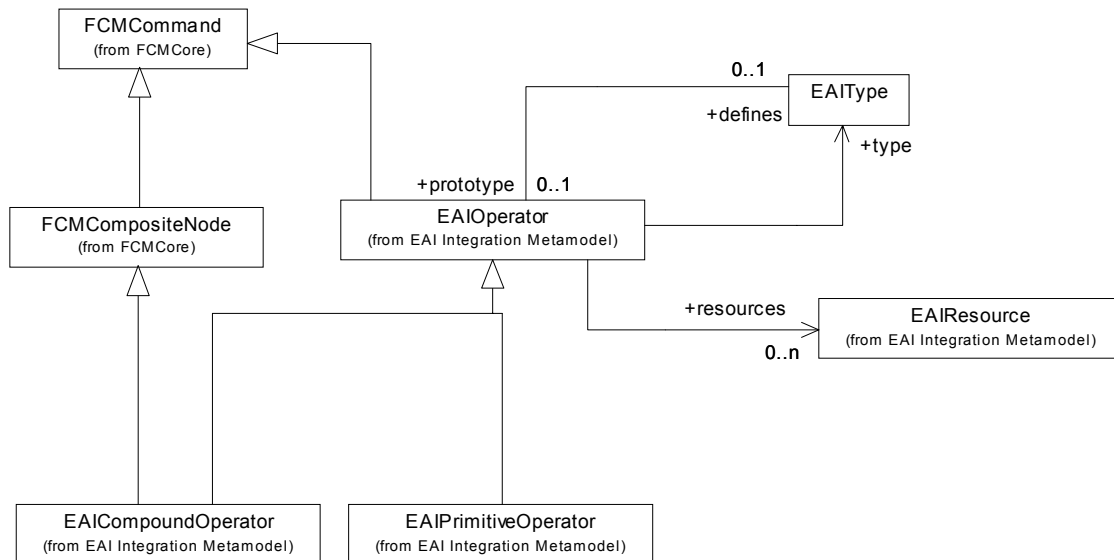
FCMCommand
(from FCMCore)

0..1
EAIType
+defines
+type

+prototype 0..1

FCMCompositeNode
(from FCMCore)

EAIOperator
(from EAI Integration Metamodel)

+resources
EAIResource
(from EAI Integration Metamodel)
0..n

EAICompoundOperator
(from EAI Integration Metamodel)

EAIPrimitiveOperator
(from EAI Integration Metamodel)